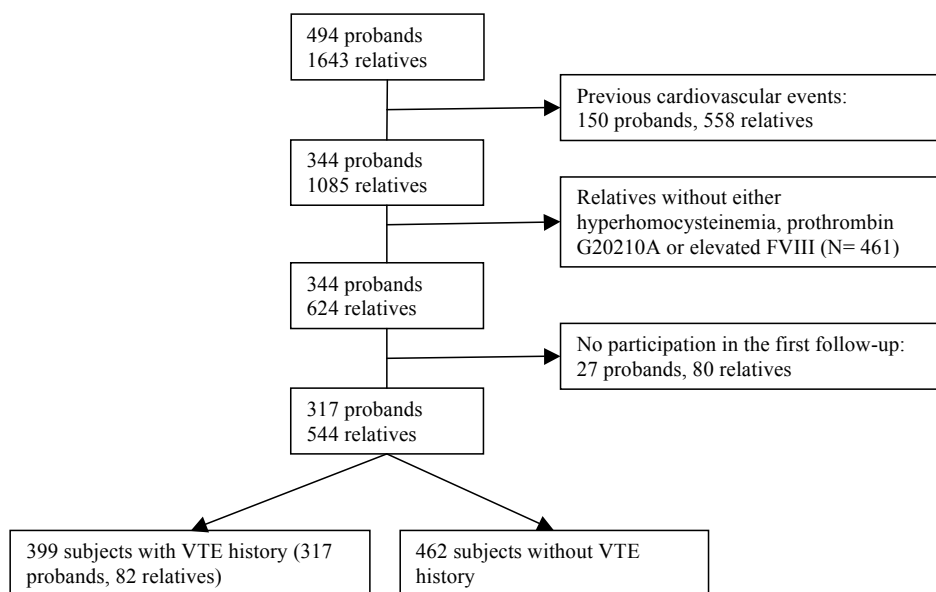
494 probands
1643 relatives

Previous cardiovascular events:
150 probands, 558 relatives

344 probands
1085 relatives

Relatives without either hyperhomocysteinemia, prothrombin G20210A or elevated FVIII (N= 461)

344 probands
624 relatives

No participation in the first follow-up:
27 probands, 80 relatives

317 probands
544 relatives

399 subjects with VTE history (317 probands, 82 relatives)

462 subjects without VTE history